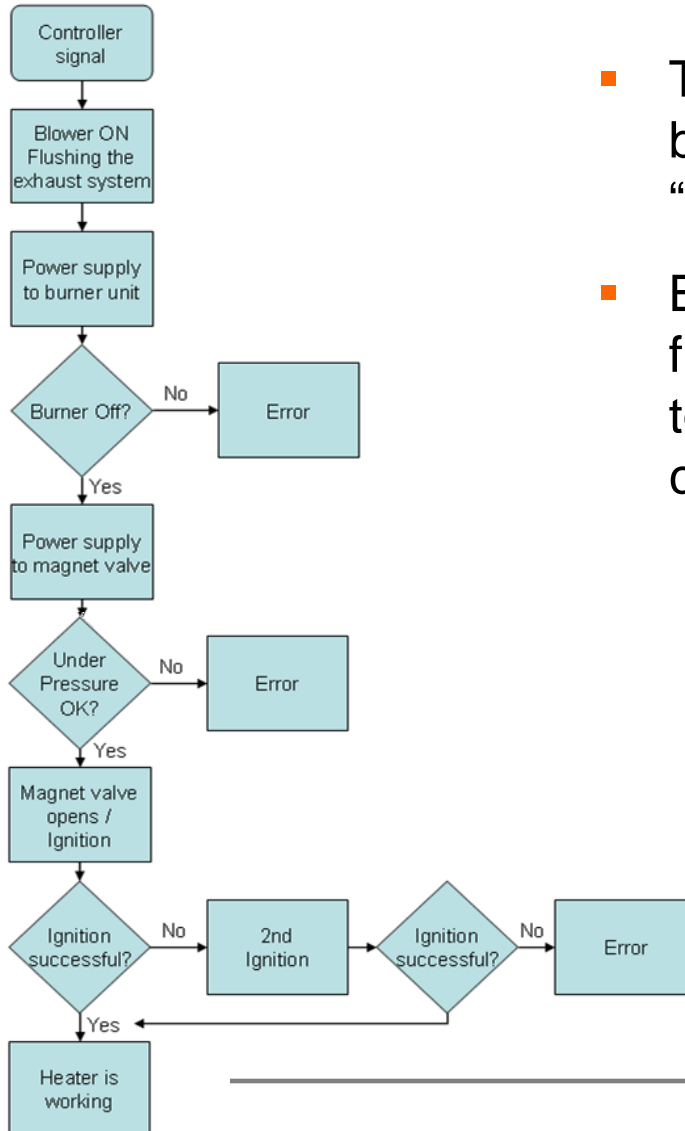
Controller signal

Blower ON Flushing the exhaust system

Power supply to burner unit

Burner Off?

No

Error

Yes

Power supply to magnet valve

Under Pressure OK?

No

Error

Yes

Magnet valve opens / Ignition

Ignition successful?

No

2nd Ignition

Ignition successful?

No

Error

Yes

Heater is working

T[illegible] b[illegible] "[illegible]

E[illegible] f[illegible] t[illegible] c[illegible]